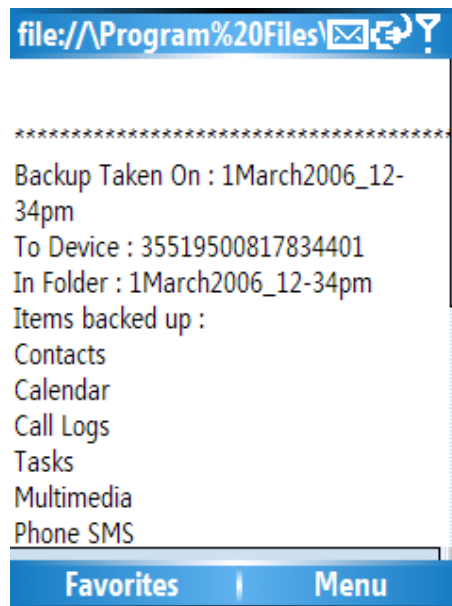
file://\Program%20Files\

************************************

Backup Taken On : 1March2006_12-34pm
To Device : 35519500817834401
In Folder : 1March2006_12-34pm
Items backed up :
Contacts
Calendar
Call Logs
Tasks
Multimedia
Phone SMS

Favorites | Menu